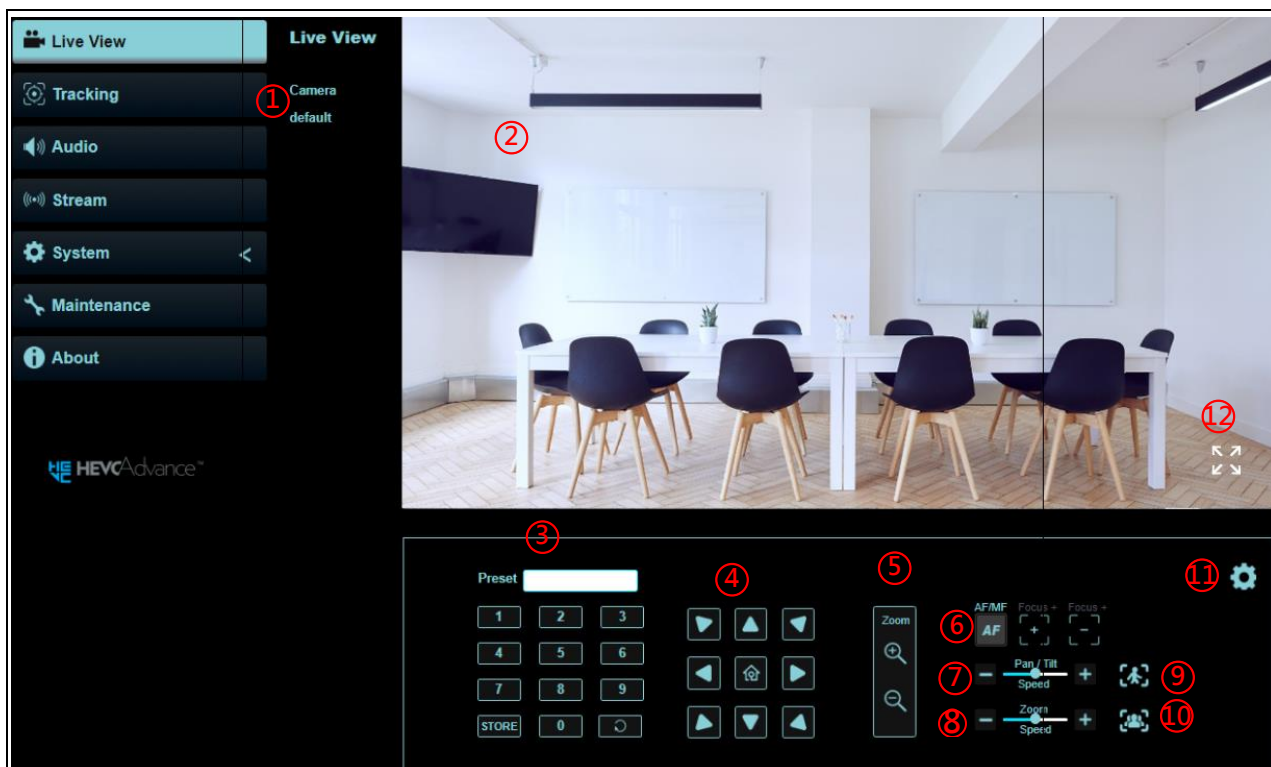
Live View
Tracking
Audio
Stream
System
Maintenance
About

HEVCAdvance™

Live View
①
Camera
default

②

⑫

③
Preset

| 1 | 2 | 3 |
|---|---|---|
| 4 | 5 | 6 |
| 7 | 8 | 9 |
| STORE | 0 | |

④

⑤
Zoom

⑪

⑥ AF/MF
AF
Focus +
Focus +

⑦ Pan / Tilt Speed ⑨

⑧ Zoom Speed ⑩